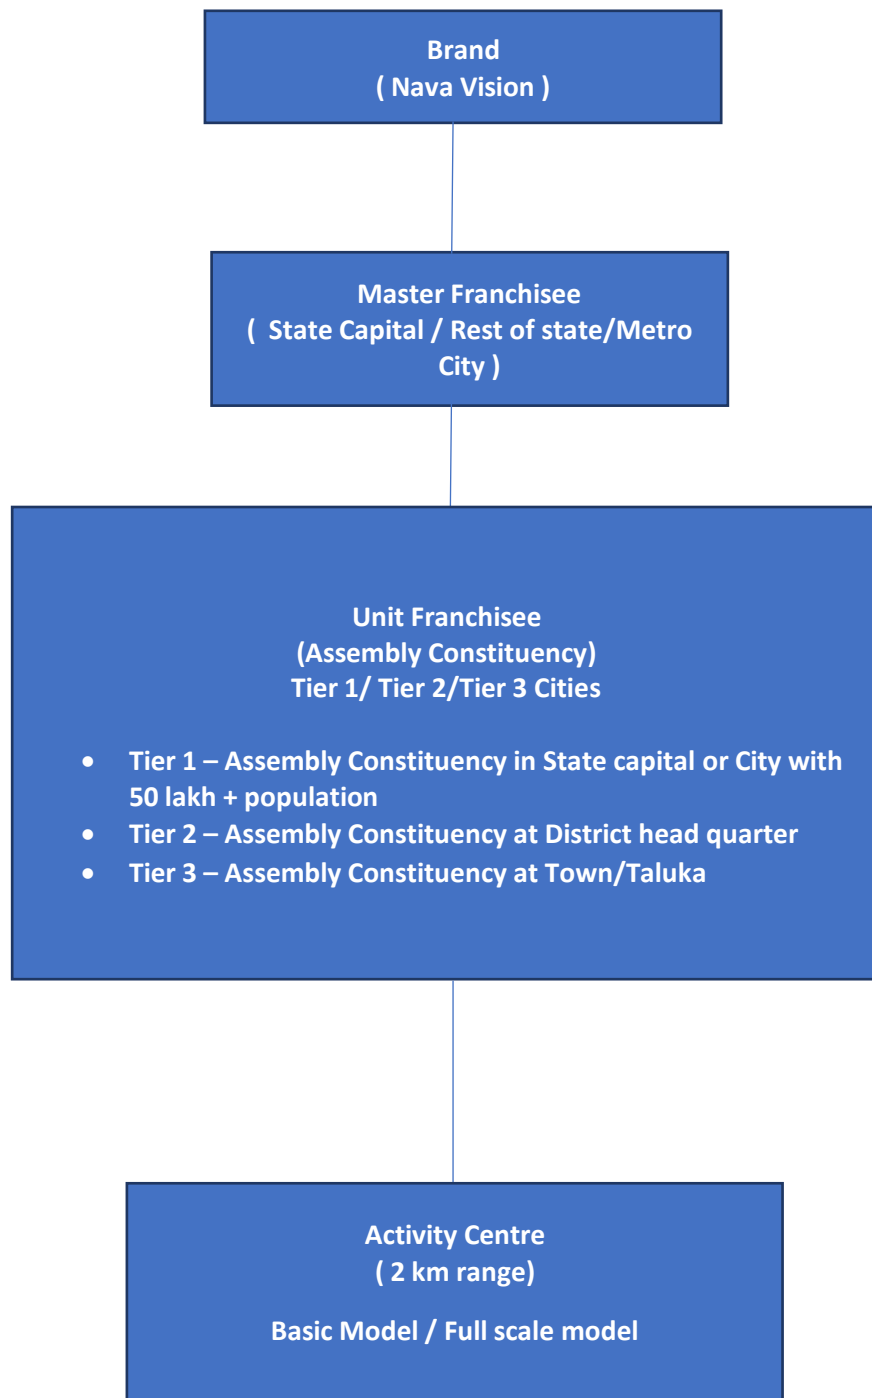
Brand
( Nava Vision )

Master Franchisee
( State Capital / Rest of state/Metro City )

Unit Franchisee
(Assembly Constituency)
Tier 1/ Tier 2/Tier 3 Cities

- Tier 1 – Assembly Constituency in State capital or City with 50 lakh + population
- Tier 2 – Assembly Constituency at District head quarter
- Tier 3 – Assembly Constituency at Town/Taluka

Activity Centre
( 2 km range)

Basic Model / Full scale model